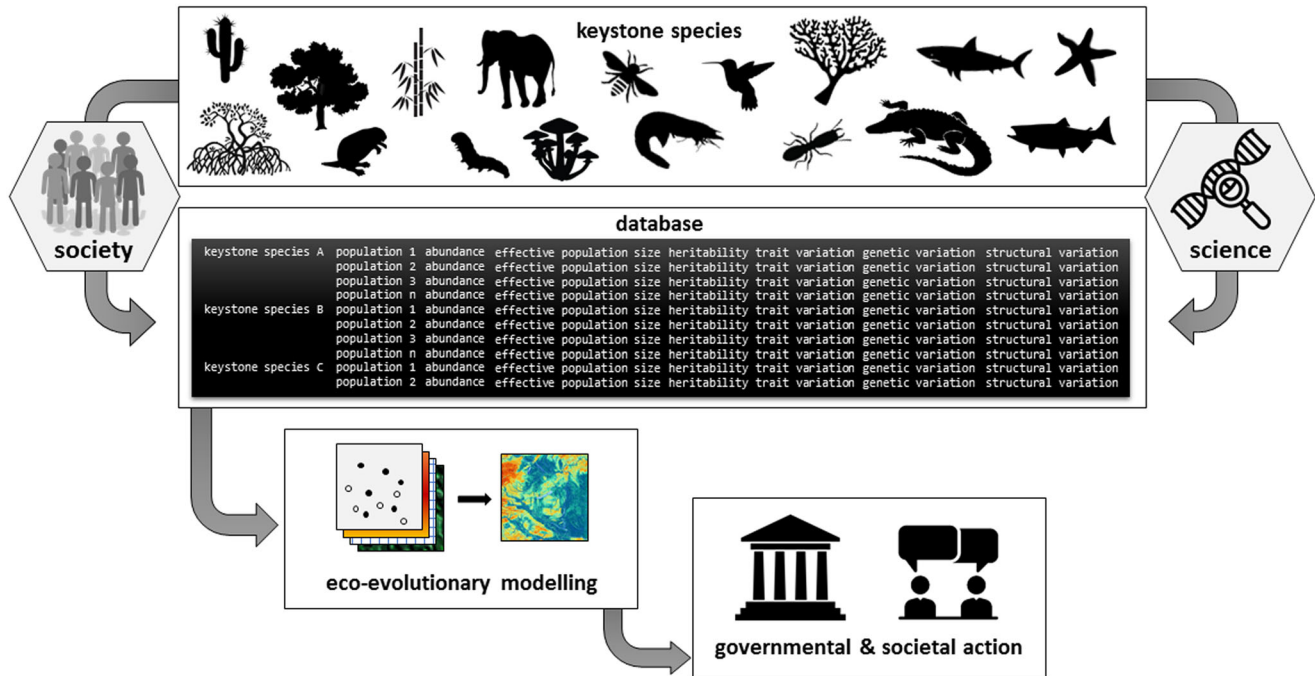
keystone species

society

science

database

| | | | | | | | |
|---|---|---|---|---|---|---|---|
| keystone species A | population 1 | abundance | effective population size | heritability | trait variation | genetic variation | structural variation |
| | population 2 | abundance | effective population size | heritability | trait variation | genetic variation | structural variation |
| | population 3 | abundance | effective population size | heritability | trait variation | genetic variation | structural variation |
| | population n | abundance | effective population size | heritability | trait variation | genetic variation | structural variation |
| keystone species B | population 1 | abundance | effective population size | heritability | trait variation | genetic variation | structural variation |
| | population 2 | abundance | effective population size | heritability | trait variation | genetic variation | structural variation |
| | population 3 | abundance | effective population size | heritability | trait variation | genetic variation | structural variation |
| | population n | abundance | effective population size | heritability | trait variation | genetic variation | structural variation |
| keystone species C | population 1 | abundance | effective population size | heritability | trait variation | genetic variation | structural variation |
| | population 2 | abundance | effective population size | heritability | trait variation | genetic variation | structural variation |

eco-evolutionary modelling

governmental & societal action